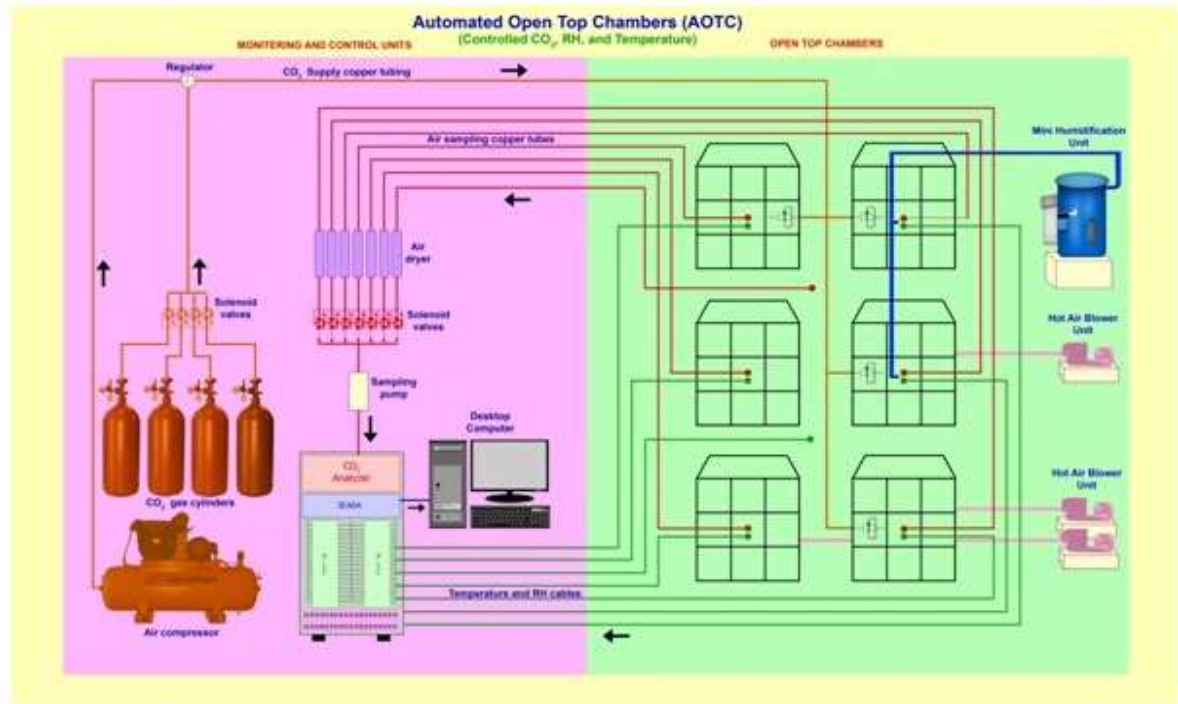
Automated Open Top Chambers (AOTC)

(Controlled $CO_2$, RH, and Temperature)

MONITERING AND CONTROL UNITS

OPEN TOP CHAMBERS

Regulator

$CO_2$ Supply copper tubing

Air sampling copper tubes

Mini Humidification Unit

Air dryer

Solenoid valves

Solenoid valves

Hot Air Blower Unit

Sampling pump

Desktop Computer

$CO_2$ Analyzer

SCADA

$CO_2$ gas cylinders

Hot Air Blower Unit

Temperature and RH cables

Air compressor